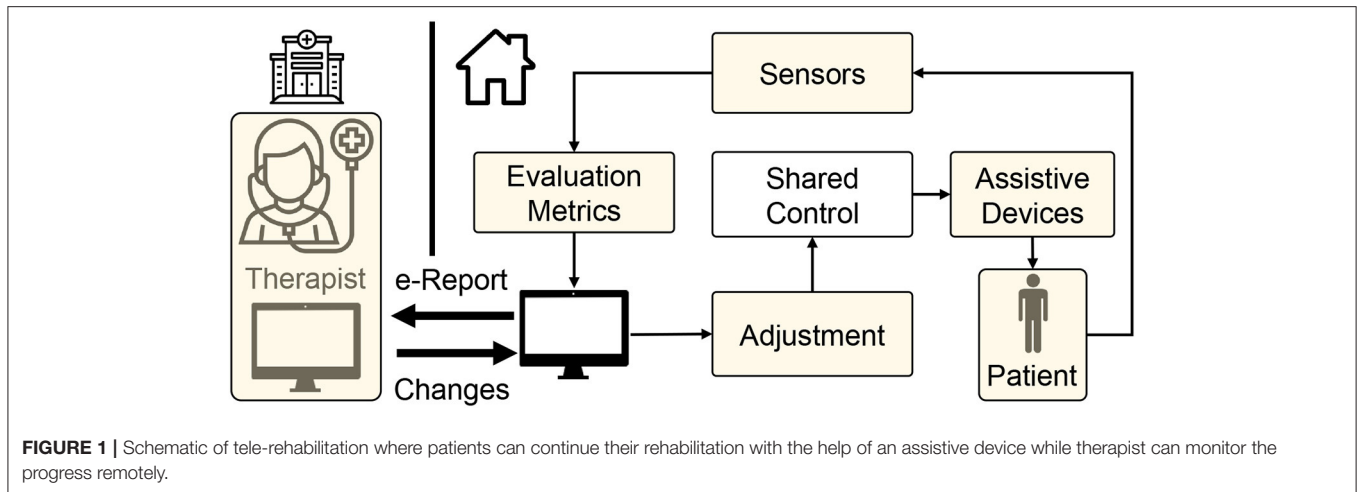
Sensors

Evaluation Metrics

Shared Control

Assistive Devices

Therapist

e-Report

Changes

Adjustment

Patient

**FIGURE 1 |** Schematic of tele-rehabilitation where patients can continue their rehabilitation with the help of an assistive device while therapist can monitor the progress remotely.